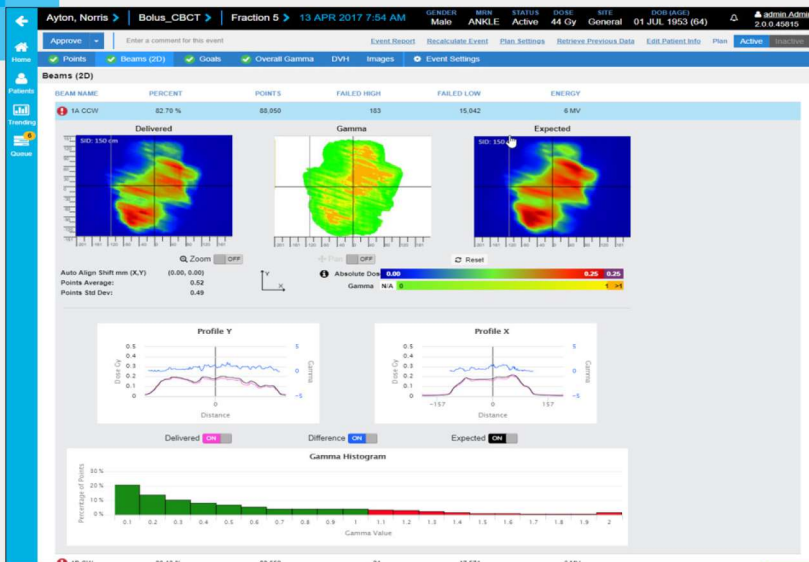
Ayton, Norris > Bolus_CBCT > Fraction 5 > 13 APR 2017 7:54 AM GENDER Male MRN ANKLE STATUS Active DOSE 44 Gy SITE General DOB (AGE) 01 JUL 1953 (64) admin Admin 2.0.0.45815

Home
Patients
Trending
Queue 6

Approve | Enter a comment for this event | Event Report | Recalculate Event | Plan Settings | Retrieve Previous Data | Edit Patient Info | Plan | Active | Inactive

Points | Beams (2D) | Goals | Overall Gamma | DVH | Images | Event Settings

Beams (2D)

| BEAM NAME | PERCENT | POINTS | FAILED HIGH | FAILED LOW | ENERGY |
|---|---|---|---|---|---|
| 1A CCW | 82.70 % | 88,050 | 183 | 15,042 | 6 MV |

Delivered | Gamma | Expected

SID: 150 cm | SID: 150

Zoom OFF | Pan OFF | Reset

Auto Align Shift mm (X,Y) (0.00, 0.00)
Points Average: 0.52
Points Std Dev: 0.49

Y X

Absolute Dose 0.00 0.25 0.25
Gamma N/A 0 1 >1

Profile Y
Dose Gy 0.5 0.4 0.3 0.2 0.1 0
Gamma 5 0 −5
Distance

Profile X
Dose Gy 0.5 0.4 0.3 0.2 0.1 0
Gamma 5 0 −5
−157 0 157
Distance

Delivered ON | Difference ON | Expected ON

Gamma Histogram
Percentage of Points 30 % 20 % 10 % 0 %
0.1 0.2 0.3 0.4 0.5 0.6 0.7 0.8 0.9 1 1.1 1.2 1.3 1.4 1.5 1.6 1.7 1.8 1.9 2
Gamma Value